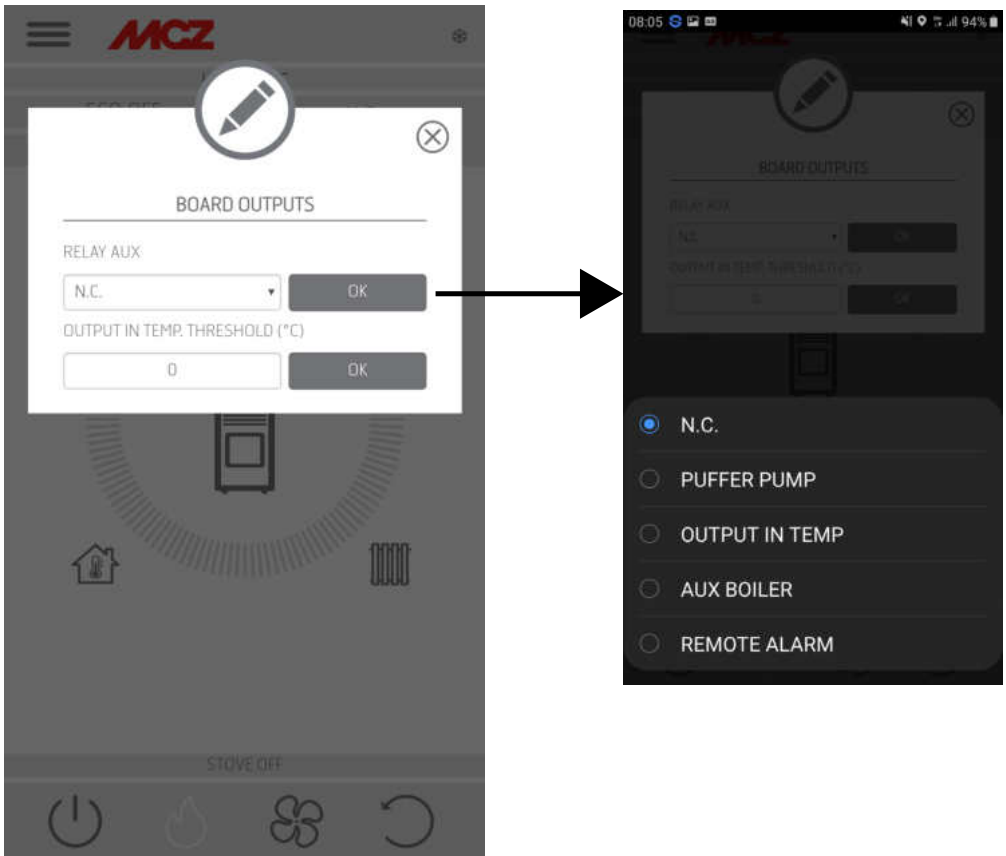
MCZ

BOARD OUTPUTS

RELAY AUX

N.C.

OK

OUTPUT IN TEMP. THRESHOLD (°C)

0

OK

STOVE OFF

08:05 94%

MCZ

BOARD OUTPUTS

RELAY AUX

N.C.

OK

OUTPUT IN TEMP. THRESHOLD (°C)

0

OK

N.C.

PUFFER PUMP

OUTPUT IN TEMP

AUX BOILER

REMOTE ALARM